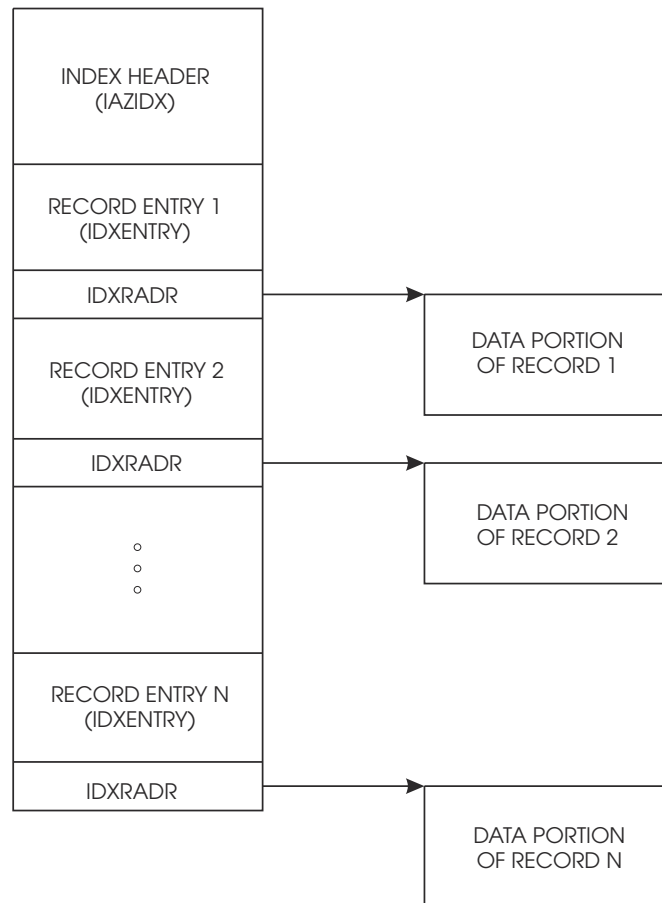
INDEX HEADER
(IAZIDX)

RECORD ENTRY 1
(IDXENTRY)

IDXRADR

DATA PORTION
OF RECORD 1

RECORD ENTRY 2
(IDXENTRY)

IDXRADR

DATA PORTION
OF RECORD 2

RECORD ENTRY N
(IDXENTRY)

IDXRADR

DATA PORTION
OF RECORD N